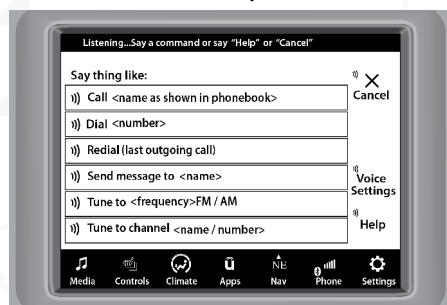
Listening...Say a command or say "Help" or "Cancel"

Say thing like:

Call <name as shown in phonebook>

Dial <number>

Redial (last outgoing call)

Send message to <name>

Tune to <frequency>FM / AM

Tune to channel <name / number>

Cancel

Voice Settings

Help

Media Controls Climate Apps Nav Phone Settings

NE